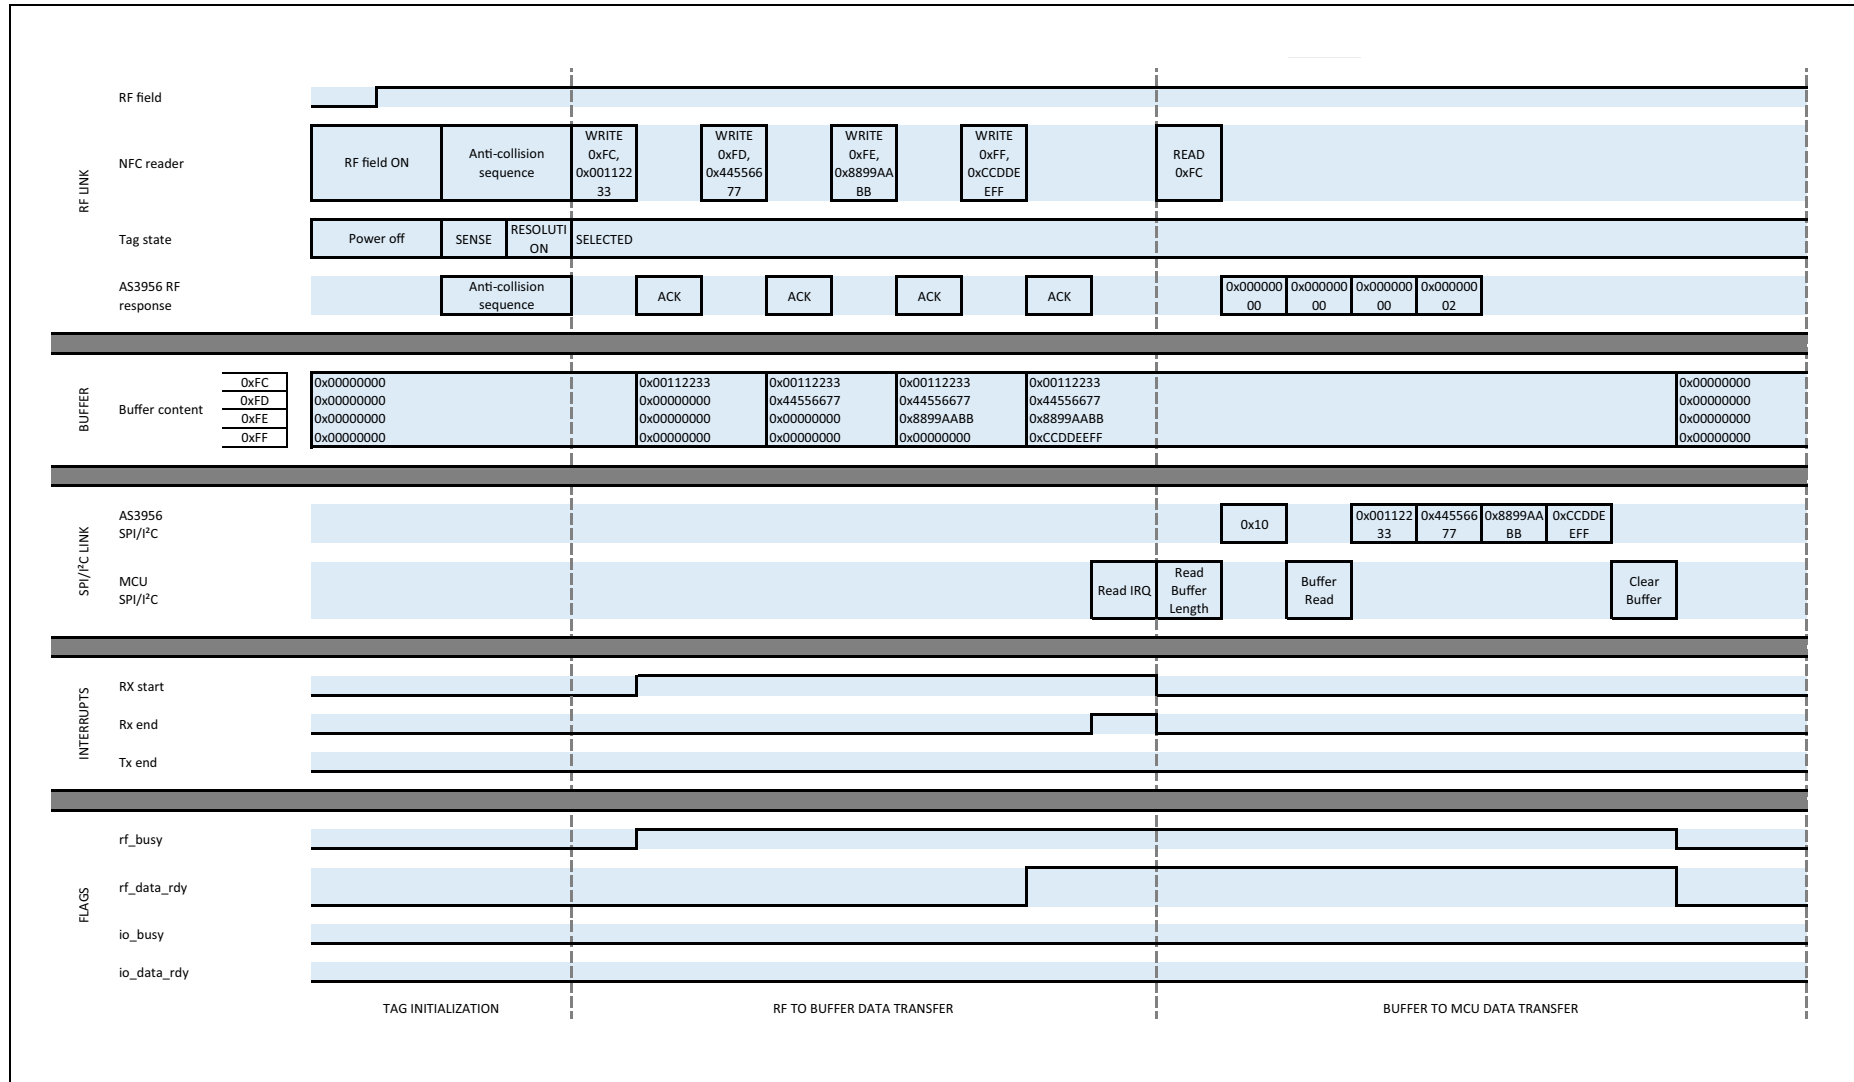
RF LINK

RF field

NFC reader

RF field ON

Anti-collision sequence

WRITE 0xFC, 0x00112233

WRITE 0xFD, 0x44556677

WRITE 0xFE, 0x8899AABB

WRITE 0xFF, 0xCCDDEEFF

READ 0xFC

Tag state

Power off

SENSE

RESOLUTION

SELECTED

AS3956 RF response

Anti-collision sequence

ACK

ACK

ACK

ACK

0x00000000

0x00000000

0x00000000

0x00000002

BUFFER

Buffer content

0xFC
0xFD
0xFE
0xFF

0x00000000
0x00000000
0x00000000
0x00000000

0x00112233
0x00000000
0x00000000
0x00000000

0x00112233
0x44556677
0x00000000
0x00000000

0x00112233
0x44556677
0x8899AABB
0x00000000

0x00112233
0x44556677
0x8899AABB
0xCCDDEEFF

0x00000000
0x00000000
0x00000000
0x00000000

SPI/I²C LINK

AS3956 SPI/I²C

0x10

0x00112233

0x44556677

0x8899AABB

0xCCDDEEFF

MCU SPI/I²C

Read IRQ

Read Buffer Length

Buffer Read

Clear Buffer

INTERRUPTS

RX start

Rx end

Tx end

FLAGS

rf_busy

rf_data_rdy

io_busy

io_data_rdy

TAG INITIALIZATION

RF TO BUFFER DATA TRANSFER

BUFFER TO MCU DATA TRANSFER